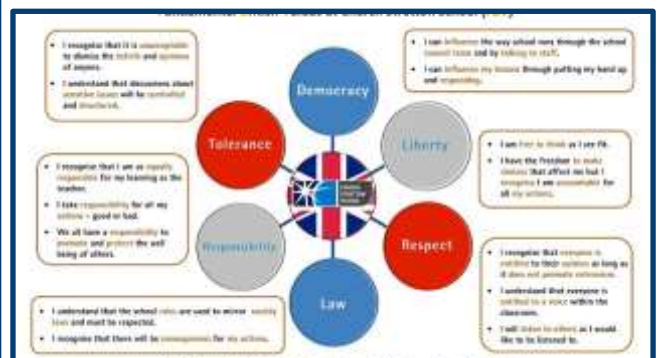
Fundamental British Values at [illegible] School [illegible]

• I recognise that it is unacceptable to dismiss the beliefs and opinions of anyone.
• I understand that discussions about sensitive issues will be controlled and structured.

• I can influence the way school runs through the school council team and by talking to staff.
• I can influence my lessons through putting my hand up and responding.

Democracy

Tolerance

Liberty

• I am free to think as I see fit.
• I have the freedom to make choices that affect me but I recognise I am accountable for all my actions.

• I recognise that I am as equally responsible for my learning as the teacher.
• I take responsibility for all my actions – good or bad.
• We all have a responsibility to promote and protect the well being of others.

Responsibility

Respect

• I recognise that everyone is entitled to their opinion as long as it does not promote intolerance.
• I understand that everyone is entitled to a voice within the classroom.
• I will listen to others as I would like to be listened to.

Law

• I understand that the school rules are used to mirror society laws and must be respected.
• I recognise that there will be consequences for my actions.